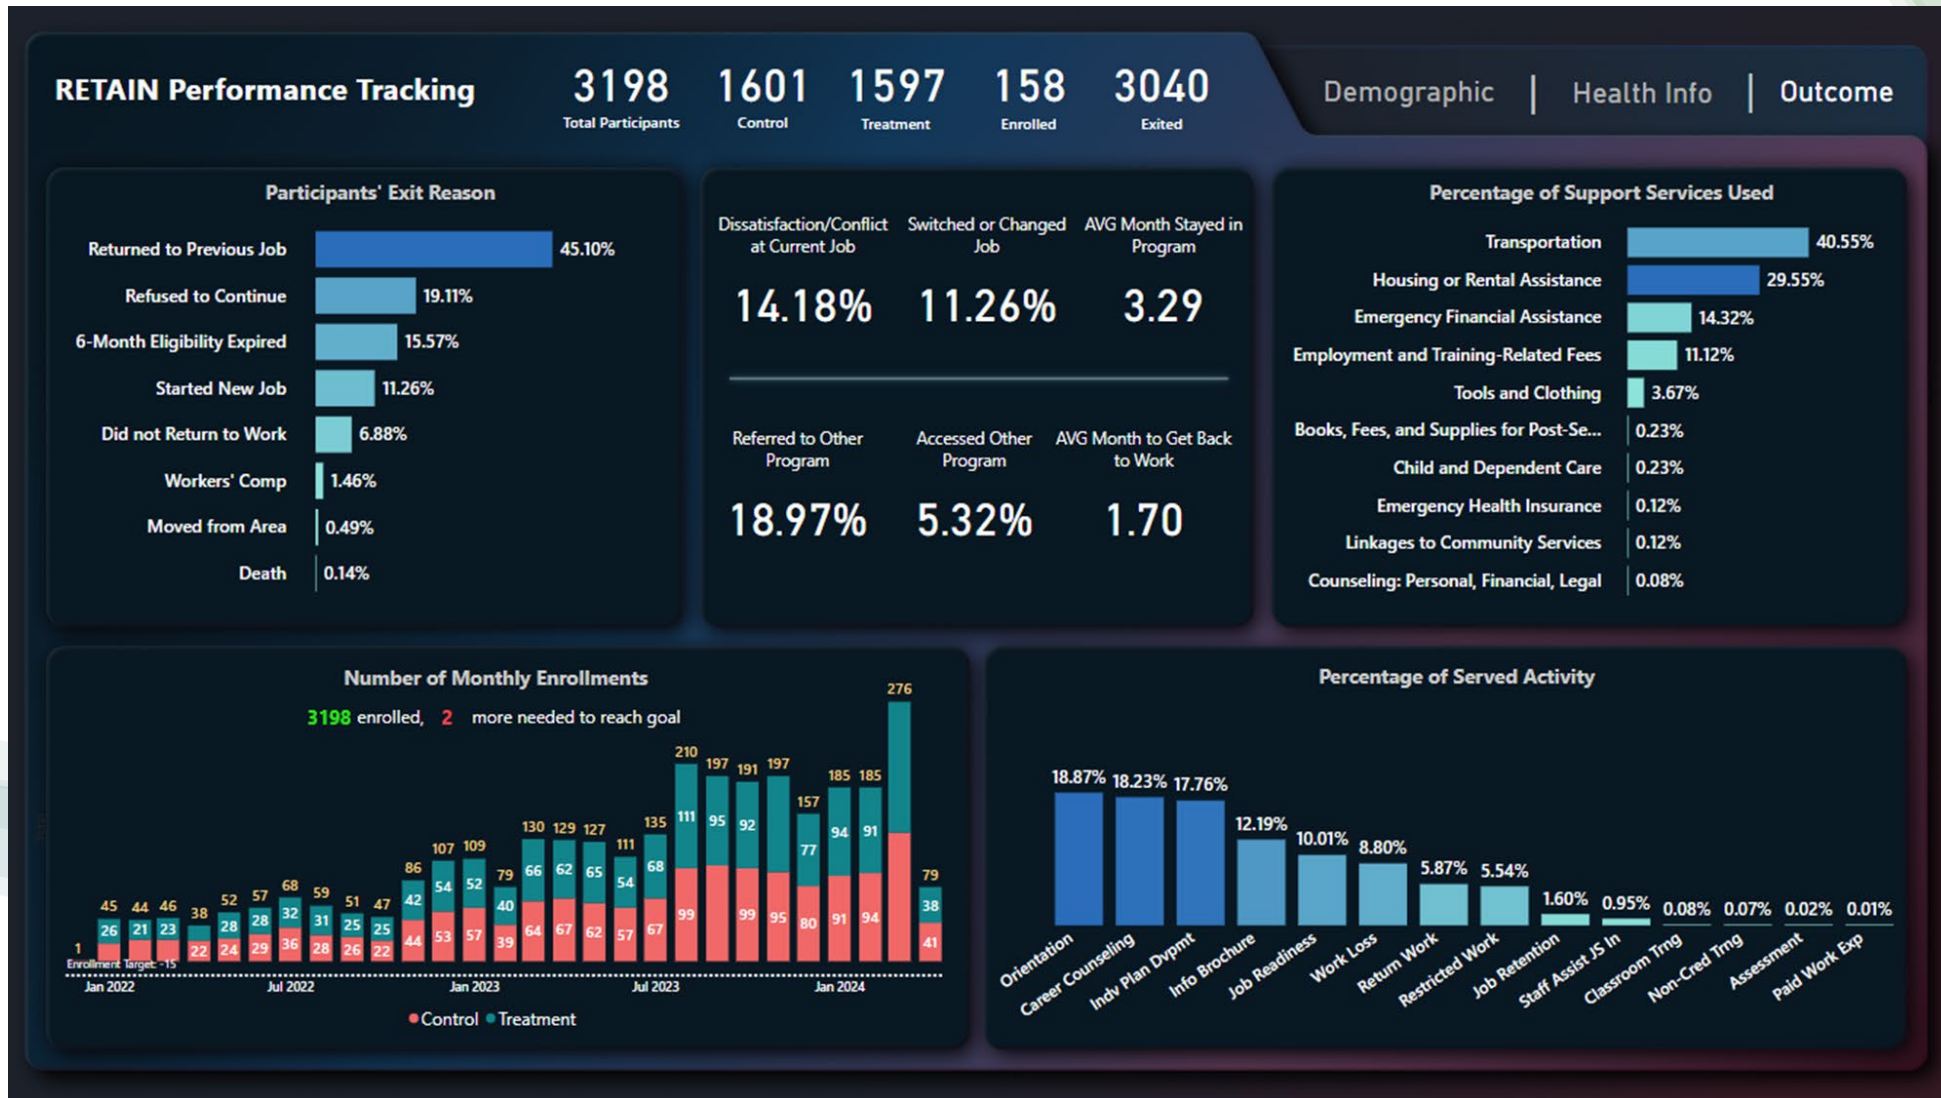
RETAIN Performance Tracking

3198 Total Participants
1601 Control
1597 Treatment
158 Enrolled
3040 Exited

Demographic | Health Info | Outcome

Participants' Exit Reason

| Reason | Percentage |
|---|---|
| Returned to Previous Job | 45.10% |
| Refused to Continue | 19.11% |
| 6-Month Eligibility Expired | 15.57% |
| Started New Job | 11.26% |
| Did not Return to Work | 6.88% |
| Workers' Comp | 1.46% |
| Moved from Area | 0.49% |
| Death | 0.14% |

Dissatisfaction/Conflict at Current Job
14.18%

Switched or Changed Job
11.26%

AVG Month Stayed in Program
3.29

Referred to Other Program
18.97%

Accessed Other Program
5.32%

AVG Month to Get Back to Work
1.70

Percentage of Support Services Used

| Service | Percentage |
|---|---|
| Transportation | 40.55% |
| Housing or Rental Assistance | 29.55% |
| Emergency Financial Assistance | 14.32% |
| Employment and Training-Related Fees | 11.12% |
| Tools and Clothing | 3.67% |
| Books, Fees, and Supplies for Post-Se... | 0.23% |
| Child and Dependent Care | 0.23% |
| Emergency Health Insurance | 0.12% |
| Linkages to Community Services | 0.12% |
| Counseling: Personal, Financial, Legal | 0.08% |

Number of Monthly Enrollments

3198 enrolled, 2 more needed to reach goal

1 45 44 46 38 52 57 68 59 51 47 86 107 109 79 130 129 127 111 135 210 197 191 197 157 185 185 276 79

26 21 23 28 28 32 31 25 25 42 54 52 40 66 62 65 54 68 111 95 92 77 94 91 38

22 24 29 36 28 26 22 44 53 57 39 64 67 62 57 67 99 99 95 80 91 94 41

Enrollment Target: ~15

Jan 2022 Jul 2022 Jan 2023 Jul 2023 Jan 2024

Control Treatment

Percentage of Served Activity

| Activity | Percentage |
|---|---|
| Orientation | 18.87% |
| Career Counseling | 18.23% |
| Indv Plan Dvpmt | 17.76% |
| Info Brochure | 12.19% |
| Job Readiness | 10.01% |
| Work Loss | 8.80% |
| Return Work | 5.87% |
| Restricted Work | 5.54% |
| Job Retention | 1.60% |
| Staff Assist JS In | 0.95% |
| Classroom Trng | 0.08% |
| Non-Cred Trng | 0.07% |
| Assessment | 0.02% |
| Paid Work Exp | 0.01% |